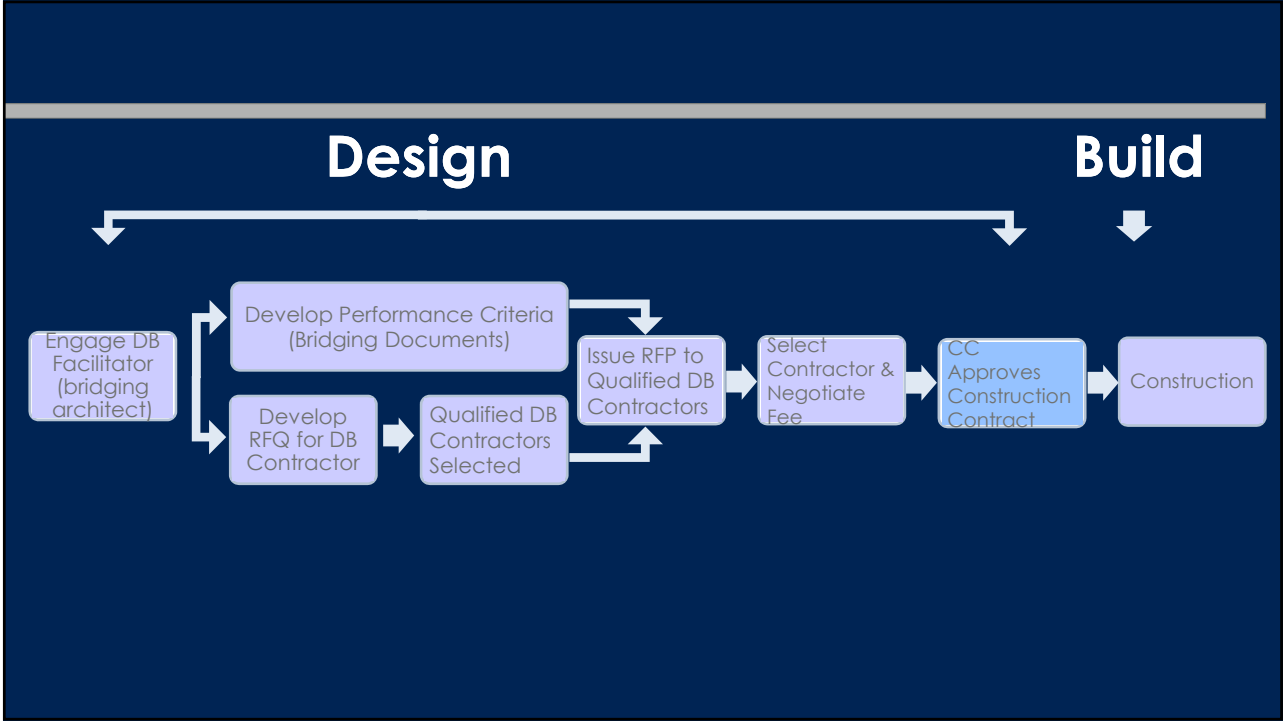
Design

Build

Engage DB Facilitator (bridging architect)

Develop Performance Criteria (Bridging Documents)

Develop RFQ for DB Contractor

Qualified DB Contractors Selected

Issue RFP to Qualified DB Contractors

Select Contractor & Negotiate Fee

CC Approves Construction Contract

Construction